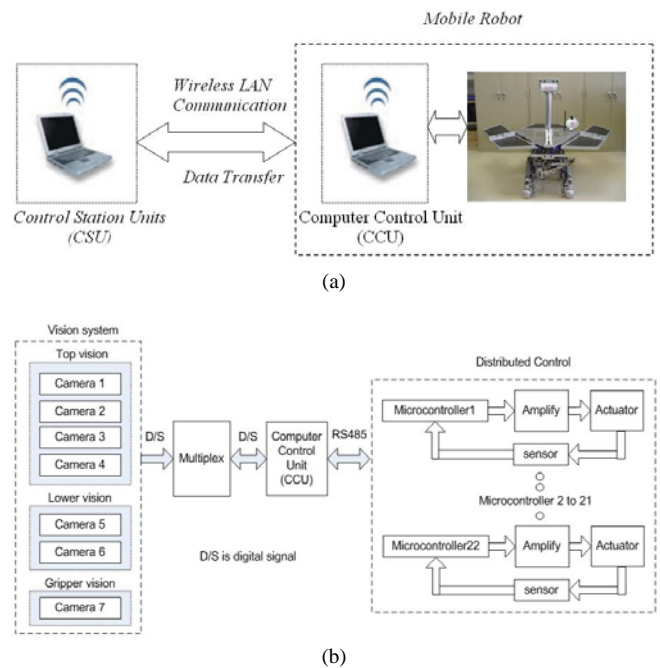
Mobile Robot

Wireless LAN Communication

Data Transfer

Control Station Units (CSU)

Computer Control Unit (CCU)

(a)

Vision system

Top vision

Camera 1

Camera 2

Camera 3

Camera 4

Lower vision

Camera 5

Camera 6

Gripper vision

Camera 7

D/S

Multiplex

D/S

Computer Control Unit (CCU)

RS485

D/S is digital signal

Distributed Control

Microcontroller1

Amplify

Actuator

sensor

Microcontroller 2 to 21

Microcontroller22

Amplify

Actuator

sensor

(b)